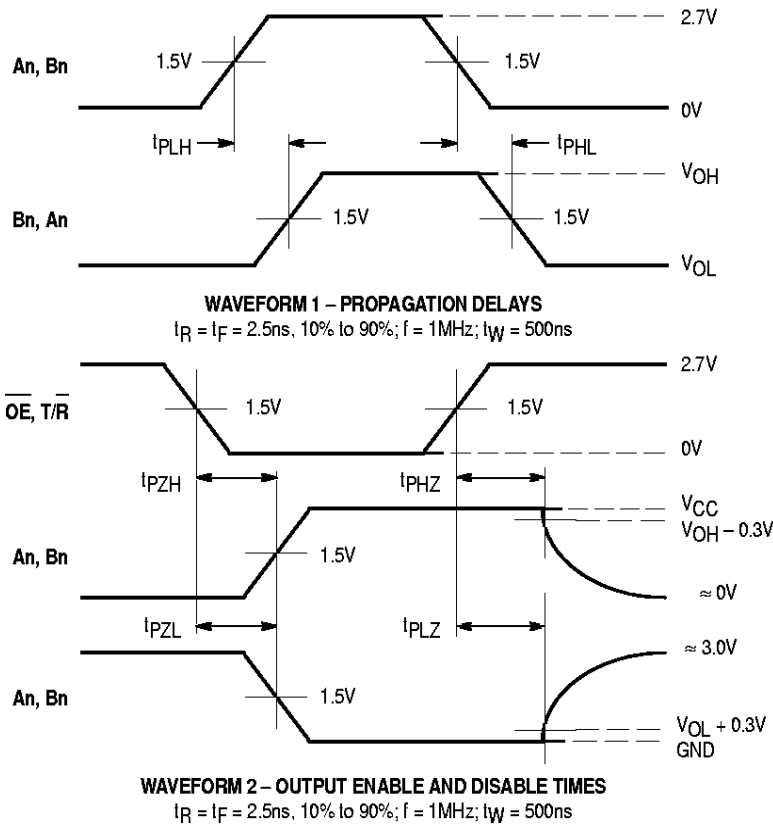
An, Bn

1.5V

1.5V

2.7V

0V

$t_{PLH}$

$t_{PHL}$

Bn, An

1.5V

1.5V

$V_{OH}$

$V_{OL}$

WAVEFORM 1 – PROPAGATION DELAYS

$t_R = t_F = 2.5ns$, 10% to 90%; f = 1MHz; $t_W = 500ns$

$\overline{OE}$, T/$\overline{R}$

1.5V

1.5V

2.7V

0V

$t_{PZH}$

$t_{PHZ}$

An, Bn

1.5V

$V_{CC}$

$V_{OH} - 0.3V$

$\approx 0V$

$t_{PZL}$

$t_{PLZ}$

An, Bn

1.5V

$\approx 3.0V$

$V_{OL} + 0.3V$

GND

WAVEFORM 2 – OUTPUT ENABLE AND DISABLE TIMES

$t_R = t_F = 2.5ns$, 10% to 90%; f = 1MHz; $t_W = 500ns$